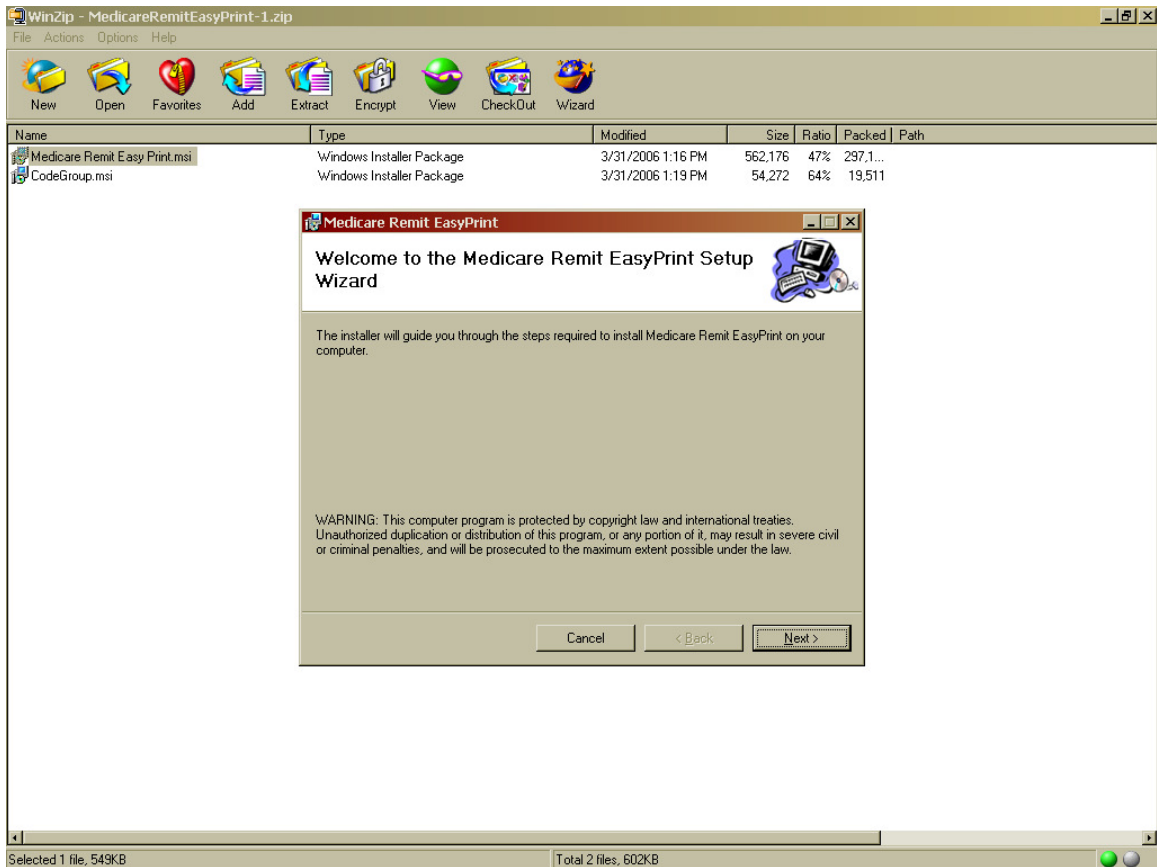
WinZip - MedicareRemitEasyPrint-1.zip

File Actions Options Help

New Open Favorites Add Extract Encrypt View CheckOut Wizard

| Name | Type | Modified | Size | Ratio | Packed | Path |
|---|---|---|---|---|---|---|
| Medicare Remit Easy Print.msi | Windows Installer Package | 3/31/2006 1:16 PM | 562,176 | 47% | 297,1... | |
| CodeGroup.msi | Windows Installer Package | 3/31/2006 1:19 PM | 54,272 | 64% | 19,511 | |

Medicare Remit EasyPrint

Welcome to the Medicare Remit EasyPrint Setup Wizard

The installer will guide you through the steps required to install Medicare Remit EasyPrint on your computer.

WARNING: This computer program is protected by copyright law and international treaties. Unauthorized duplication or distribution of this program, or any portion of it, may result in severe civil or criminal penalties, and will be prosecuted to the maximum extent possible under the law.

Cancel < Back Next >

Selected 1 file, 549KB

Total 2 files, 602KB